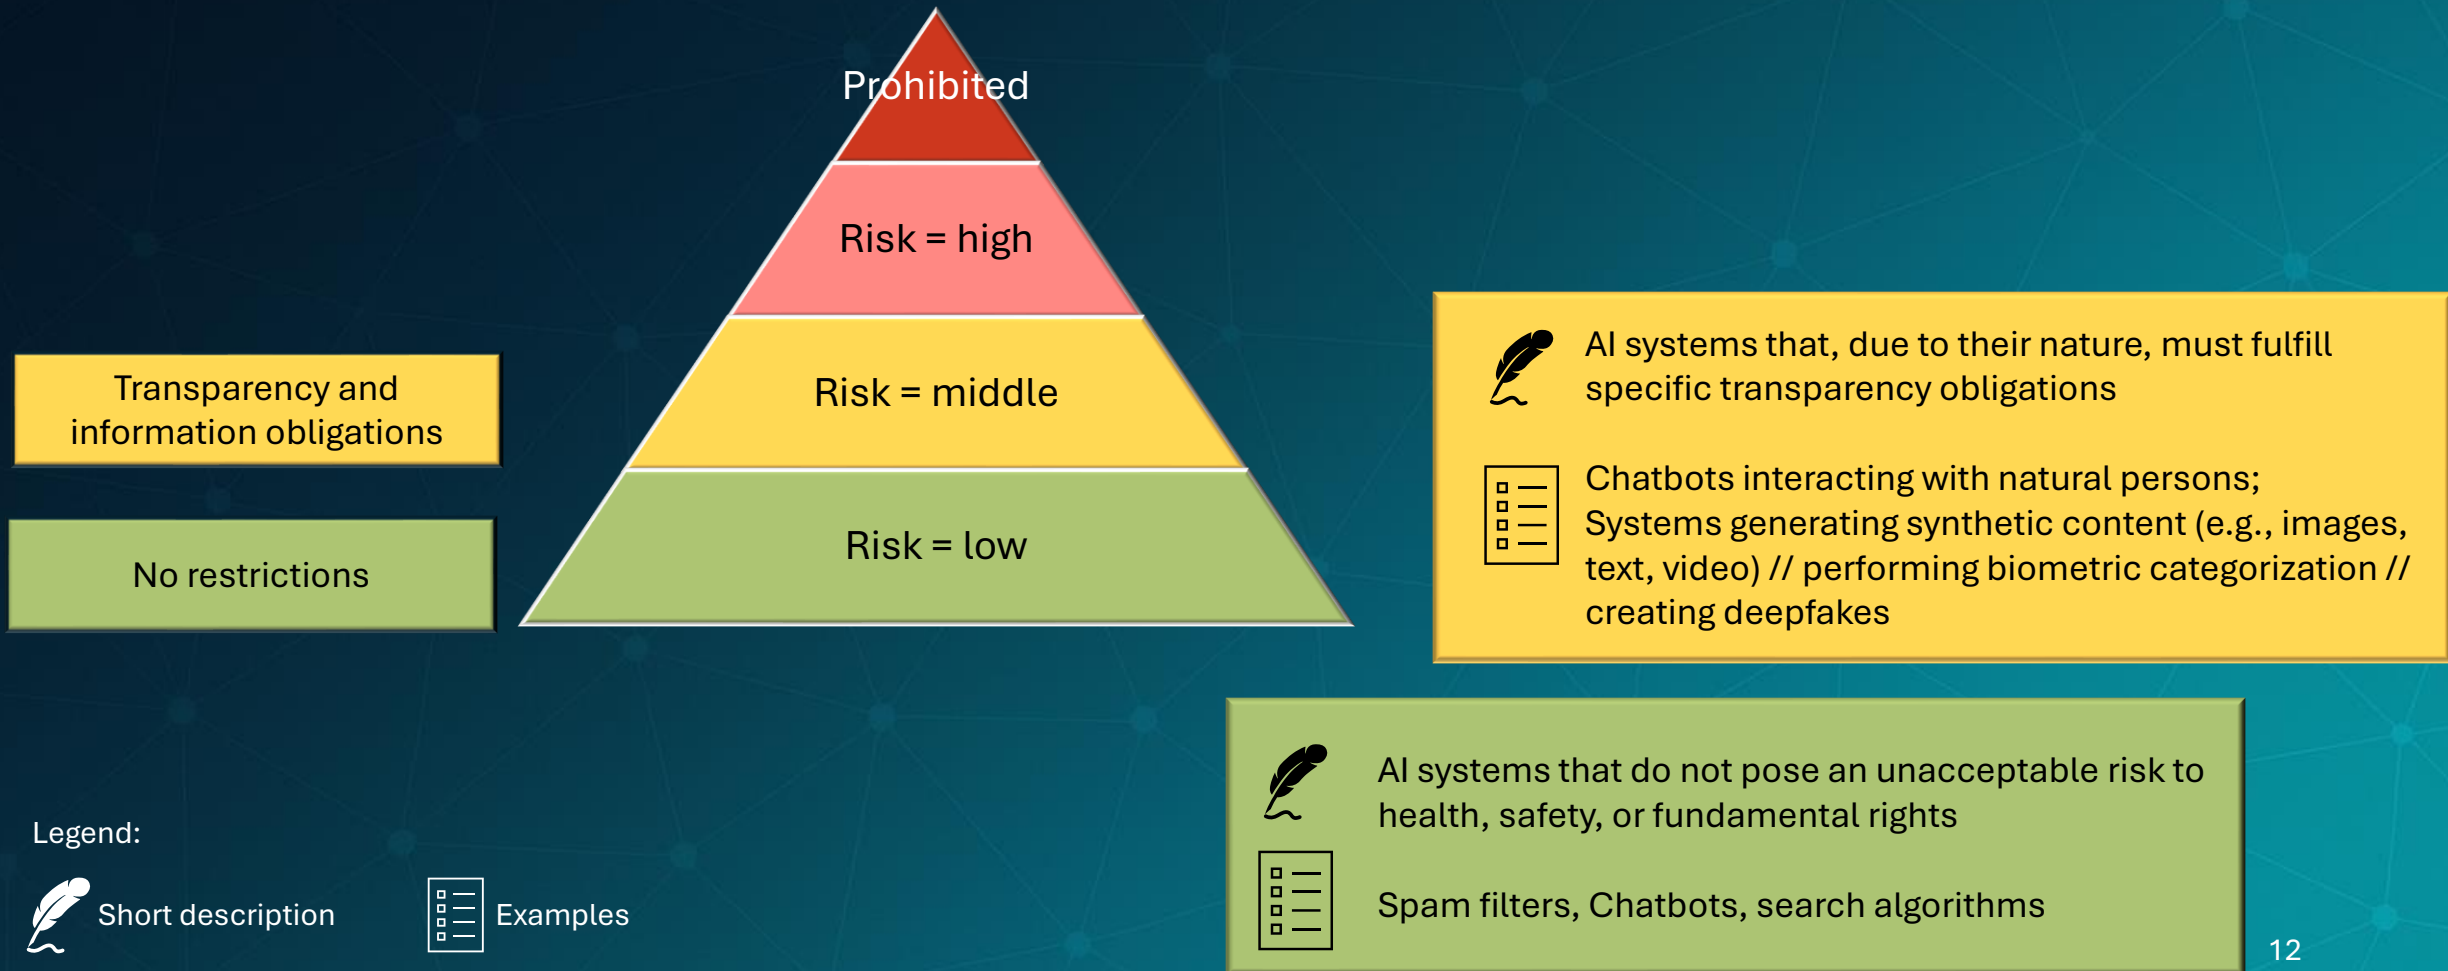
Prohibited

Risk = high

Risk = middle

Risk = low

Transparency and information obligations

No restrictions

AI systems that, due to their nature, must fulfill specific transparency obligations

Chatbots interacting with natural persons; Systems generating synthetic content (e.g., images, text, video) // performing biometric categorization // creating deepfakes

AI systems that do not pose an unacceptable risk to health, safety, or fundamental rights

Spam filters, Chatbots, search algorithms

Legend:

Short description

Examples

12